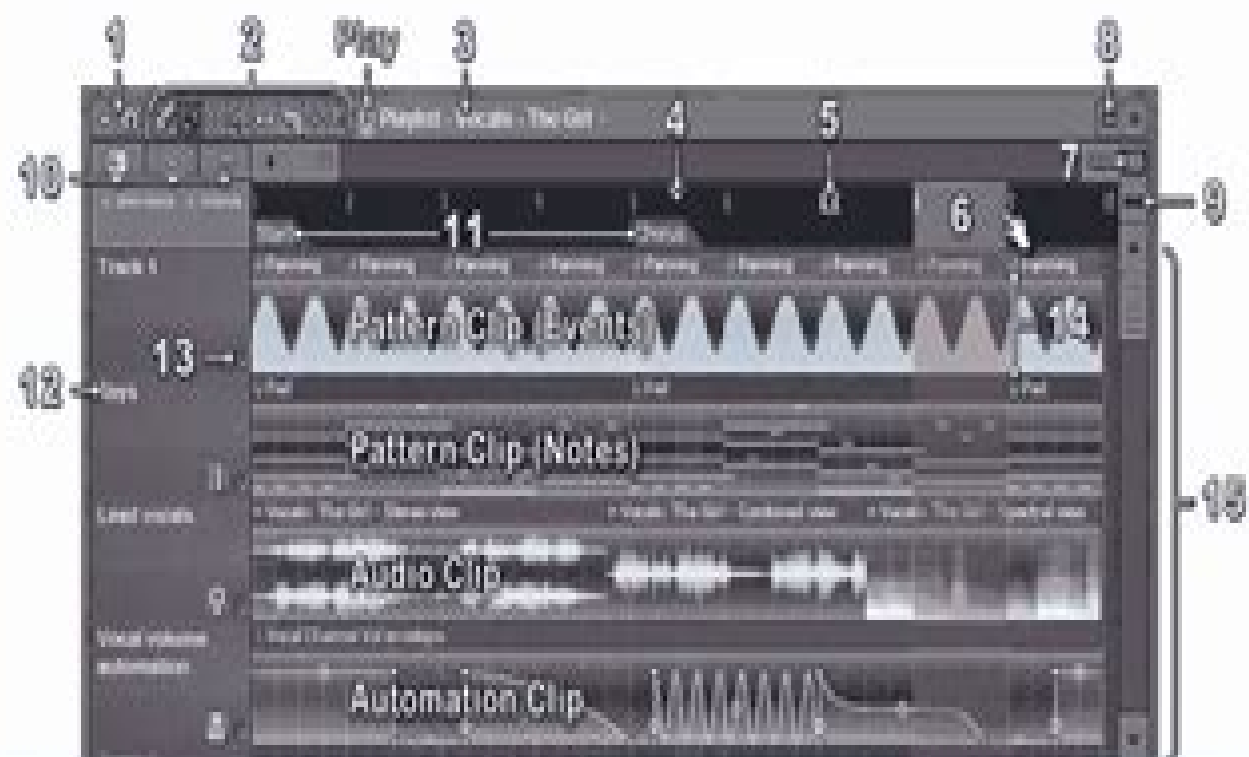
1
2
Play
3
8
Playlist - Vocals - The Girl
4
5
10
7
9
6
Start
11
Chorus
Track 1
Panning
Panning
Panning
Panning
Panning
Panning
Panning
Panning
Panning
Pattern Clip (Events)
13
14
12
Keys
Pattern Clip (Notes)
15
Lead vocals
Vocals - The Girl
Vocals - The Girl
Vocals - The Girl
Audio Clip
Vocal volume automation
Automation Clip